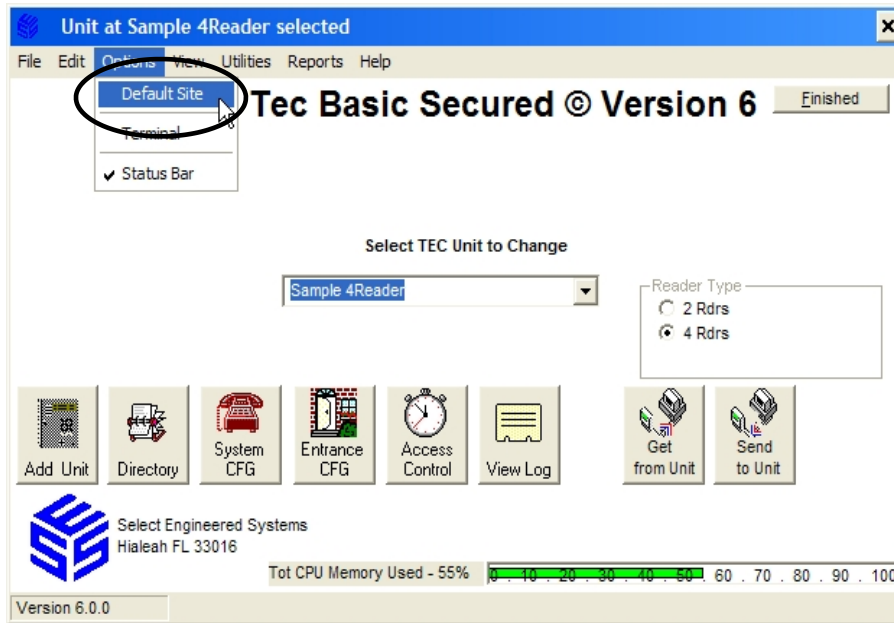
Unit at Sample 4Reader selected

File Edit Options View Utilities Reports Help

Default Site
Terminal
✔ Status Bar

Tec Basic Secured © Version 6

Finished

Select TEC Unit to Change

Sample 4Reader

Reader Type
2 Rdrs
4 Rdrs

Add Unit
Directory
System CFG
Entrance CFG
Access Control
View Log
Get from Unit
Send to Unit

Select Engineered Systems
Hialeah FL 33016

Tot CPU Memory Used - 55%

0 . 10 . 20 . 30 . 40 . 50 . 60 . 70 . 80 . 90 . 100

Version 6.0.0